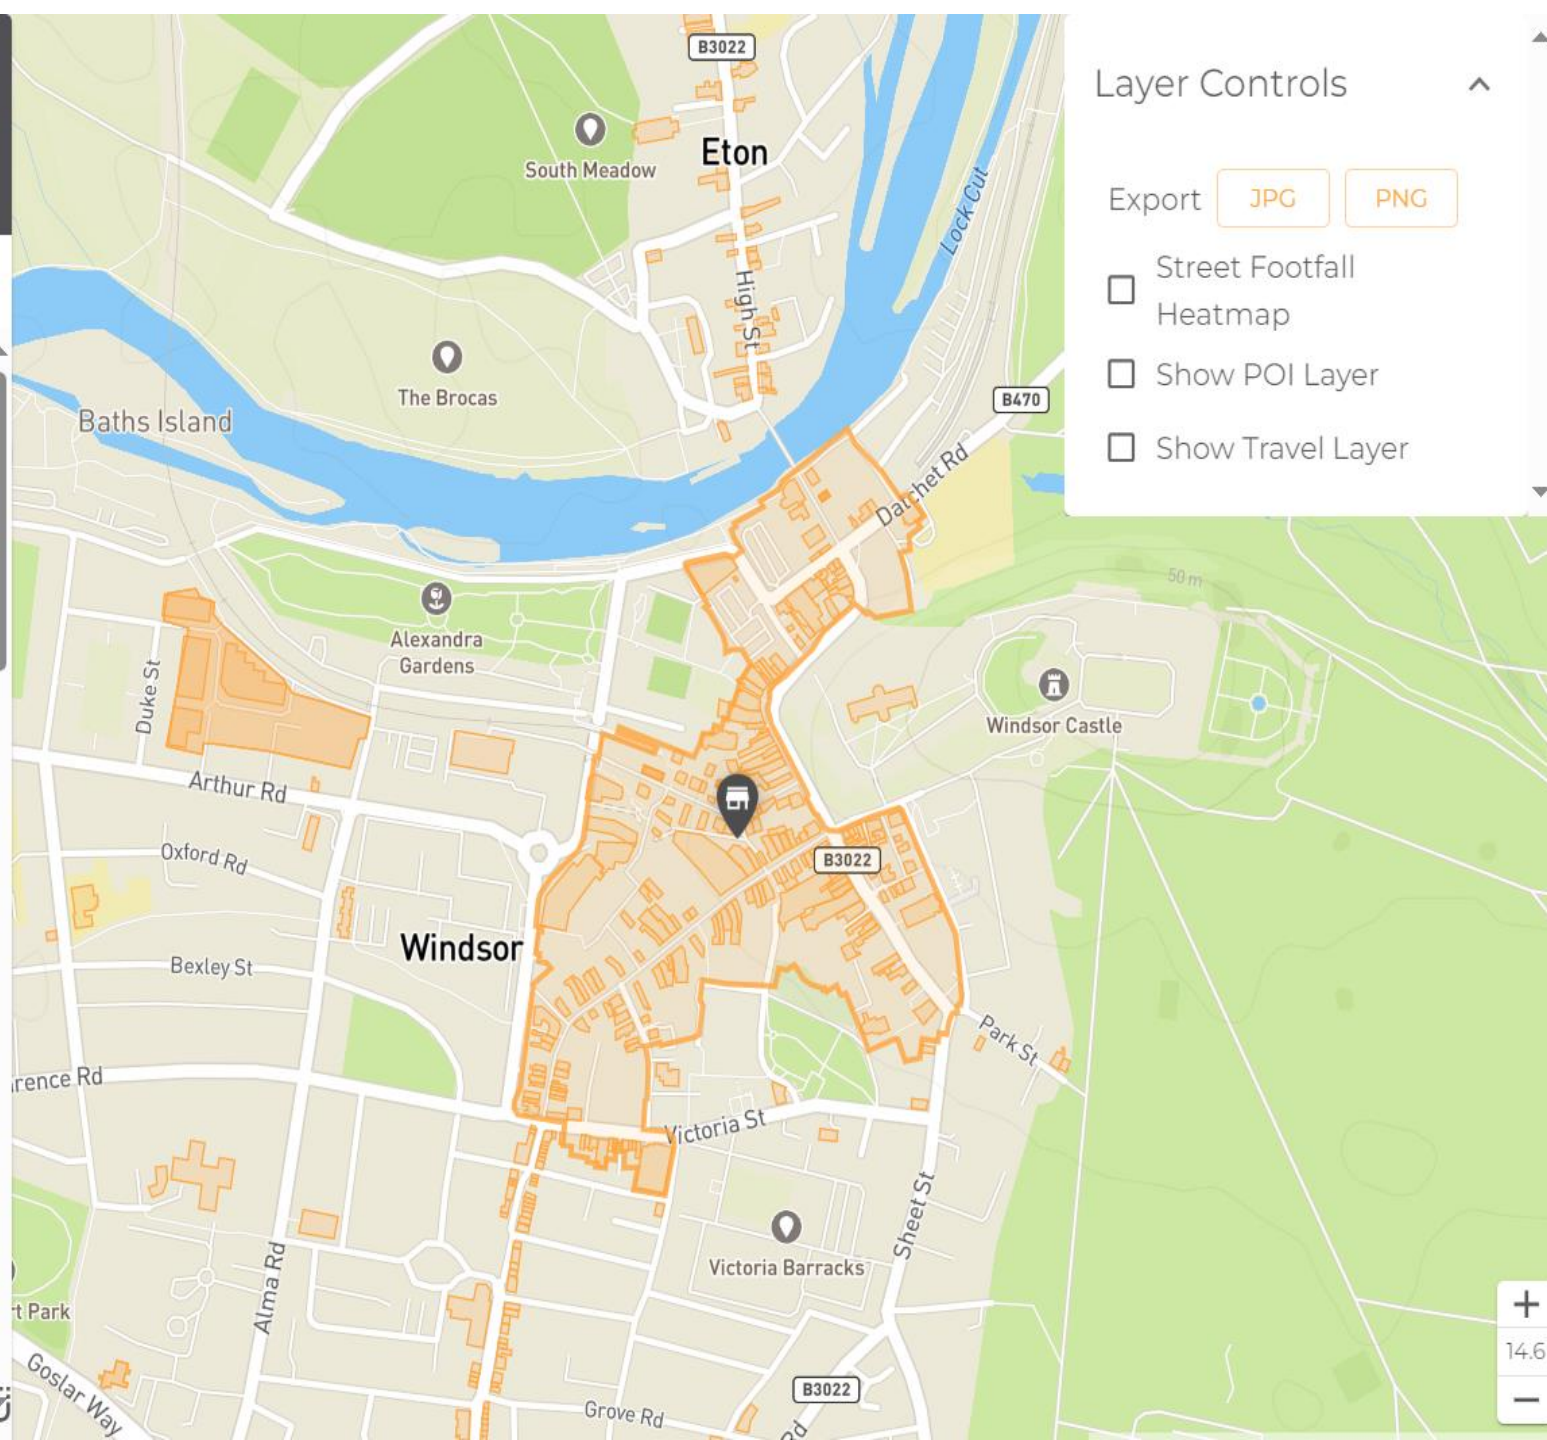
Layer Controls

Export JPG PNG

Street Footfall Heatmap

Show POI Layer

Show Travel Layer

B3022

Eton

South Meadow

High St

Lock Cut

The Brocas

Baths Island

B470

Datchet Rd

50 m

Alexandra Gardens

Duke St

Windsor Castle

Arthur Rd

Oxford Rd

B3022

Windsor

Bexley St

Park St

rence Rd

Victoria St

Sheet St

Victoria Barracks

Alma Rd

t Park

Goslar Way

B3022

Grove Rd

+

14.6

−